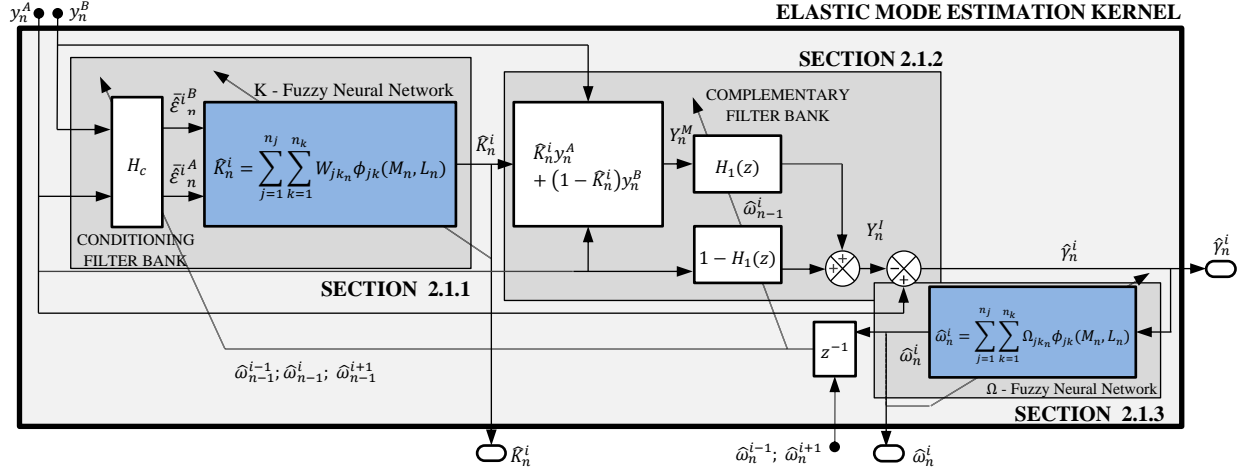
$y_n^A$ $y_n^B$

ELASTIC MODE ESTIMATION KERNEL

SECTION 2.1.2

K - Fuzzy Neural Network

COMPLEMENTARY FILTER BANK

$\bar{\mathcal{E}}^{i}{}_{n}^{B}$

$\bar{\mathcal{E}}^{i}{}_{n}^{A}$

$H_c$

$\hat{K}_n^i = \sum_{j=1}^{n_j}\sum_{k=1}^{n_k} W_{jk_n}\phi_{jk}(M_n, L_n)$

$\hat{K}_n^i$

$\hat{K}_n^i y_n^A + (1-\hat{K}_n^i)y_n^B$

$Y_n^M$

$H_1(z)$

$\hat{\omega}_{n-1}^i$

$1 - H_1(z)$

$Y_n^I$

$\hat{Y}_n^i$

$\hat{Y}_n^i$

CONDITIONING FILTER BANK

SECTION 2.1.1

$\hat{\omega}_n^i = \sum_{j=1}^{n_j}\sum_{k=1}^{n_k} \Omega_{jk_n}\phi_{jk}(M_n, L_n)$

$z^{-1}$

$\hat{\omega}_n^i$

$\hat{\omega}_{n-1}^{i-1}; \hat{\omega}_{n-1}^{i}; \hat{\omega}_{n-1}^{i+1}$

Ω - Fuzzy Neural Network

SECTION 2.1.3

$\hat{K}_n^i$

$\hat{\omega}_n^{i-1}; \hat{\omega}_n^{i+1}$

$\hat{\omega}_n^i$